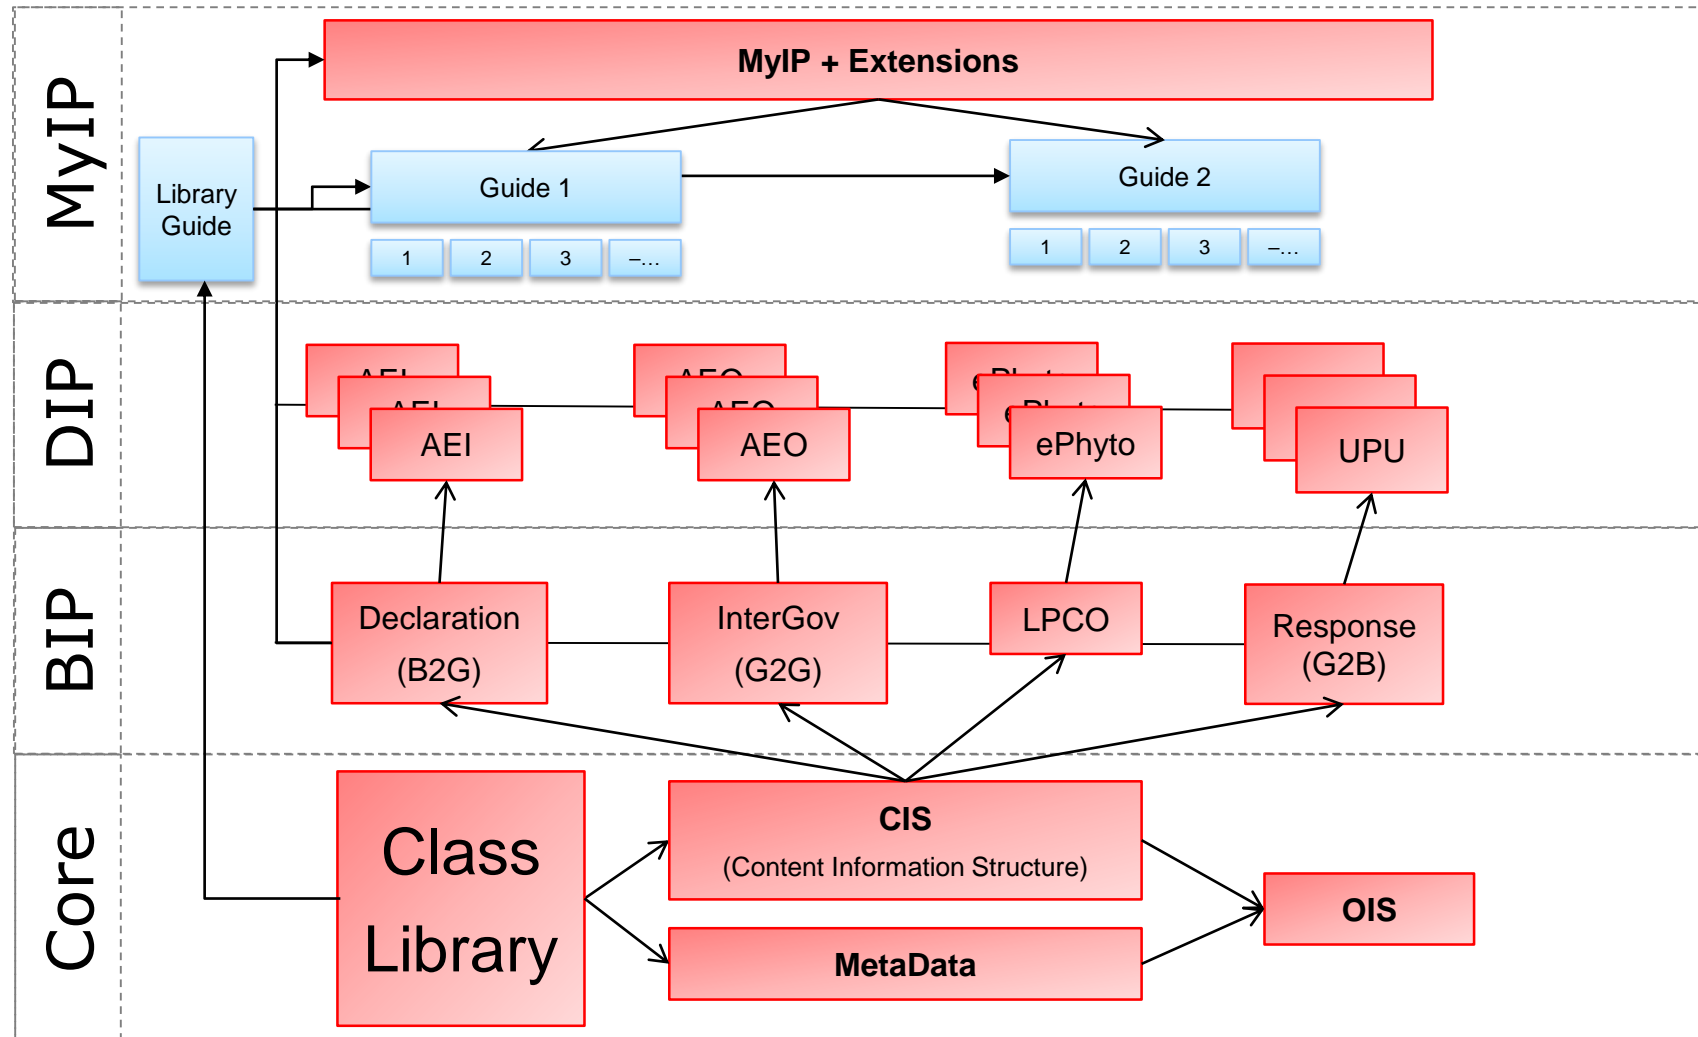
MyIP

MyIP + Extensions

Library Guide

Guide 1

1
2
3
–...

Guide 2

1
2
3
–...

DIP

AEI

AEO

ePhyto

UPU

BIP

Declaration (B2G)

InterGov (G2G)

LPCO

Response (G2B)

Core

Class Library

CIS
(Content Information Structure)

MetaData

OIS